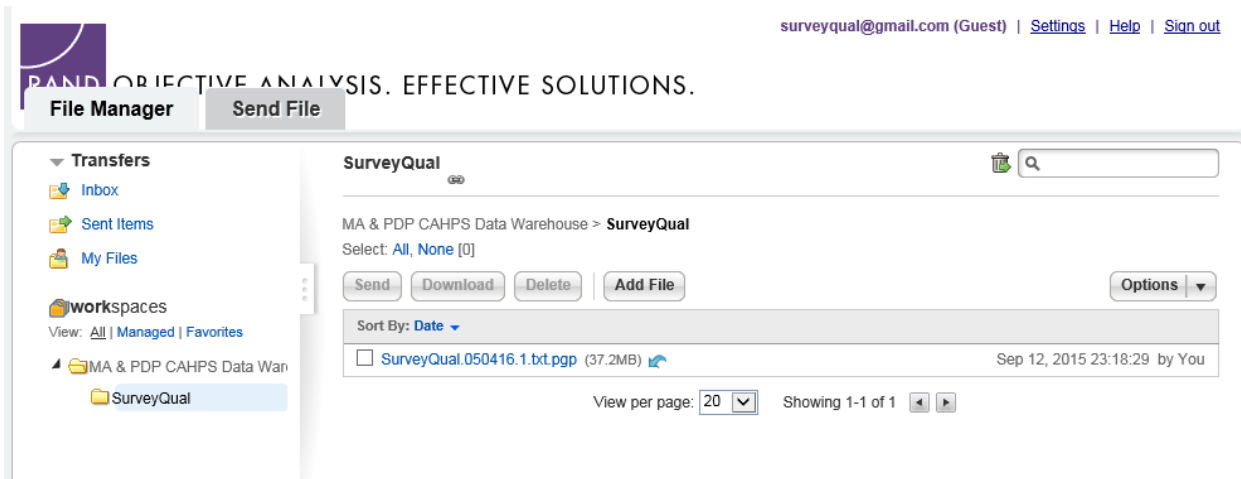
surveyqual@gmail.com (Guest) | Settings | Help | Sign out

RAND OBJECTIVE ANALYSIS. EFFECTIVE SOLUTIONS.

File Manager

Send File

Transfers

Inbox

Sent Items

My Files

workspaces

View: All | Managed | Favorites

MA & PDP CAHPS Data War

SurveyQual

SurveyQual

MA & PDP CAHPS Data Warehouse > SurveyQual

Select: All, None [0]

Send Download Delete Add File

Options

Sort By: Date

SurveyQual.050416.1.txt.pgp (37.2MB) Sep 12, 2015 23:18:29 by You

View per page: 20 Showing 1-1 of 1